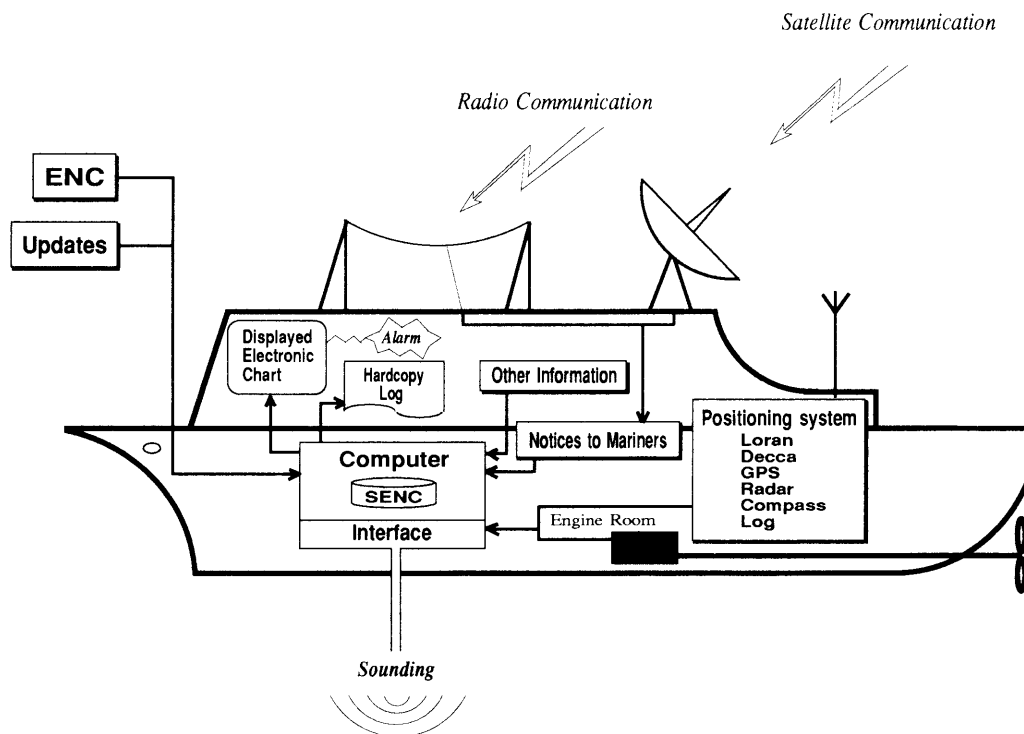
Satellite Communication

Radio Communication

ENC

Updates

Displayed Electronic Chart

Alarm

Hardcopy Log

Other Information

Notices to Mariners

Positioning system
Loran
Decca
GPS
Radar
Compass
Log

Computer

SENC

Interface

Engine Room

Sounding